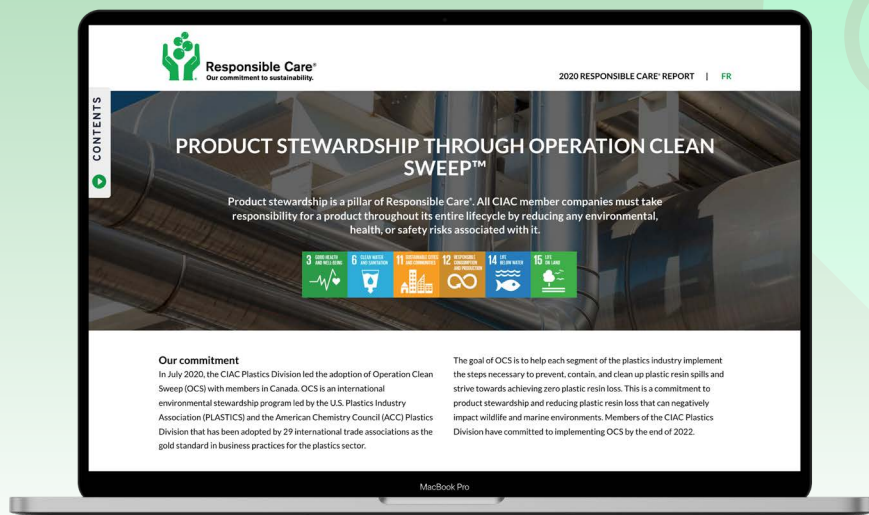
Responsible Care®
Our commitment to sustainability.

2020 RESPONSIBLE CARE® REPORT | FR

CONTENTS

PRODUCT STEWARDSHIP THROUGH OPERATION CLEAN SWEEP™

Product stewardship is a pillar of Responsible Care®. All CIAC member companies must take responsibility for a product throughout its entire lifecycle by reducing any environmental, health, or safety risks associated with it.

3 GOOD HEALTH AND WELL-BEING
6 CLEAN WATER AND SANITATION
11 SUSTAINABLE CITIES AND COMMUNITIES
12 RESPONSIBLE CONSUMPTION AND PRODUCTION
14 LIFE BELOW WATER
15 LIFE ON LAND

Our commitment
In July 2020, the CIAC Plastics Division led the adoption of Operation Clean Sweep (OCS) with members in Canada. OCS is an international environmental stewardship program led by the U.S. Plastics Industry Association (PLASTICS) and the American Chemistry Council (ACC) Plastics Division that has been adopted by 29 international trade associations as the gold standard in business practices for the plastics sector.

The goal of OCS is to help each segment of the plastics industry implement the steps necessary to prevent, contain, and clean up plastic resin spills and strive towards achieving zero plastic resin loss. This is a commitment to product stewardship and reducing plastic resin loss that can negatively impact wildlife and marine environments. Members of the CIAC Plastics Division have committed to implementing OCS by the end of 2022.

MacBook Pro